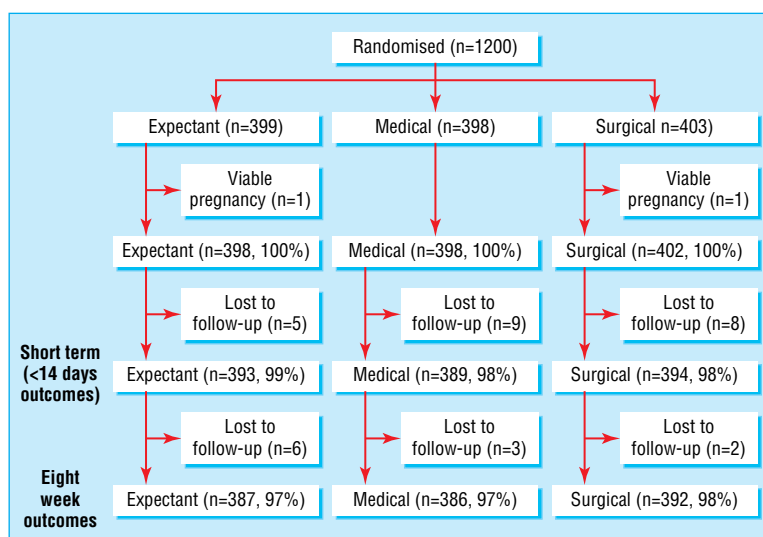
Randomised (n=1200)

Expectant (n=399)

Medical (n=398)

Surgical n=403)

Viable pregnancy (n=1)

Viable pregnancy (n=1)

Expectant (n=398, 100%)

Medical (n=398, 100%)

Surgical (n=402, 100%)

Lost to follow-up (n=5)

Lost to follow-up (n=9)

Lost to follow-up (n=8)

Short term (<14 days outcomes)

Expectant (n=393, 99%)

Medical (n=389, 98%)

Surgical (n=394, 98%)

Lost to follow-up (n=6)

Lost to follow-up (n=3)

Lost to follow-up (n=2)

Eight week outcomes

Expectant (n=387, 97%)

Medical (n=386, 97%)

Surgical (n=392, 98%)